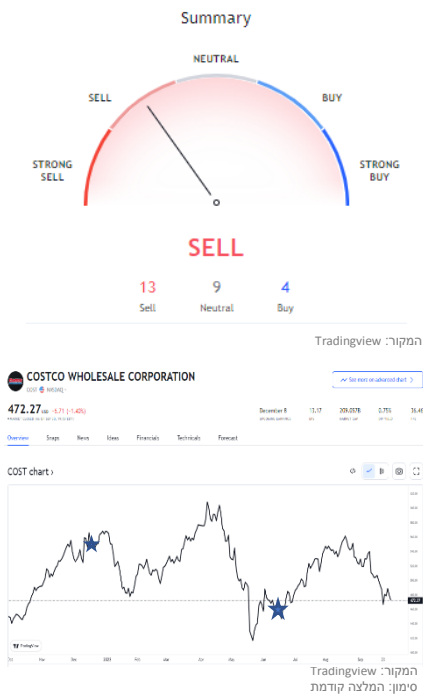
Summary

NEUTRAL

SELL

BUY

STRONG SELL

STRONG BUY

SELL

13
Sell

9
Neutral

4
Buy

המקור: Tradingview

COSTCO WHOLESALE CORPORATION

COST NASDAQ

472.27 USD −6.71 (−1.40%)

December 8

See more on advanced chart

Overview Swaps News Ideas Financials Technicals Forecast

COST chart ›

472.27

2023

TradingView

המקור: Tradingview
סימון: המלצה קודמת